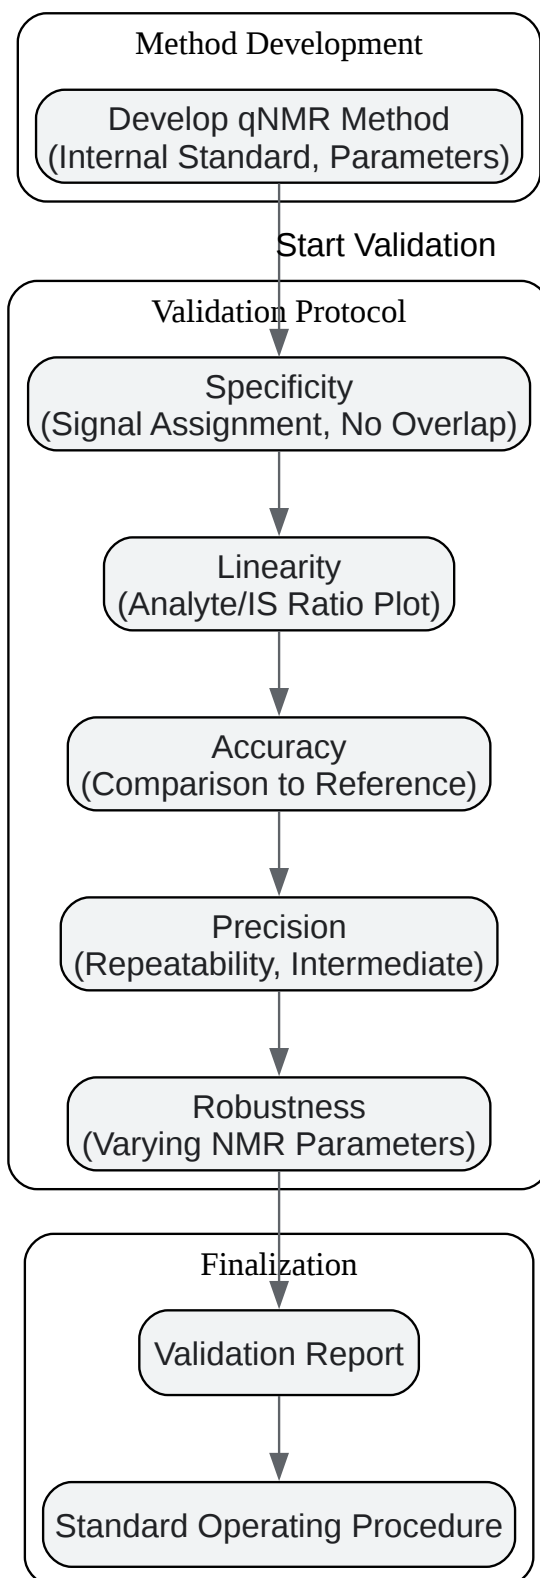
Method Development

Develop qNMR Method (Internal Standard, Parameters)

Start Validation

Validation Protocol

Specificity (Signal Assignment, No Overlap)

Linearity (Analyte/IS Ratio Plot)

Accuracy (Comparison to Reference)

Precision (Repeatability, Intermediate)

Robustness (Varying NMR Parameters)

Finalization

Validation Report

Standard Operating Procedure